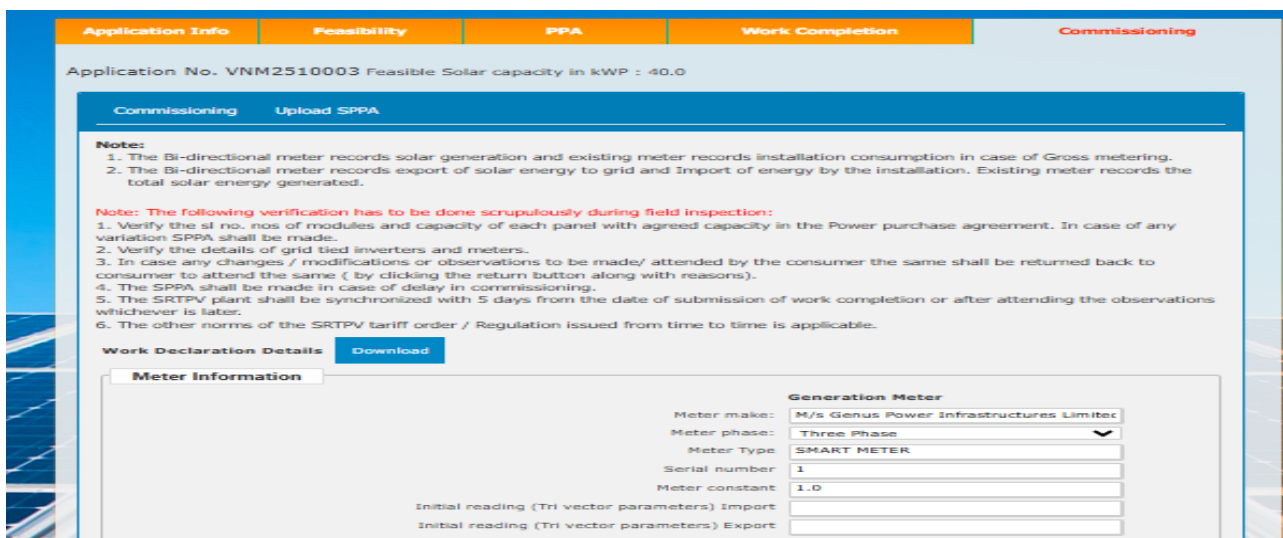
Application Info | Feasibility | PPA | Work Completion | Commissioning

Application No. VNM2510003 Feasible Solar capacity in kWP : 40.0

Commissioning Upload SPPA

Note:
1. The Bi-directional meter records solar generation and existing meter records installation consumption in case of Gross metering.
2. The Bi-directional meter records export of solar energy to grid and Import of energy by the installation. Existing meter records the total solar energy generated.

Note: The following verification has to be done scrupulously during field inspection:
1. Verify the sl no. nos of modules and capacity of each panel with agreed capacity in the Power purchase agreement. In case of any variation SPPA shall be made.
2. Verify the details of grid tied inverters and meters.
3. In case any changes / modifications or observations to be made/ attended by the consumer the same shall be returned back to consumer to attend the same ( by clicking the return button along with reasons).
4. The SPPA shall be made in case of delay in commissioning.
5. The SRTPV plant shall be synchronized with 5 days from the date of submission of work completion or after attending the observations whichever is later.
6. The other norms of the SRTPV tariff order / Regulation issued from time to time is applicable.

Work Declaration Details Download

Meter Information

Generation Meter
Meter make: M/s Genus Power Infrastructures Limitec
Meter phase: Three Phase
Meter Type SMART METER
Serial number 1
Meter constant 1.0
Initial reading (Tri vector parameters) Import
Initial reading (Tri vector parameters) Export